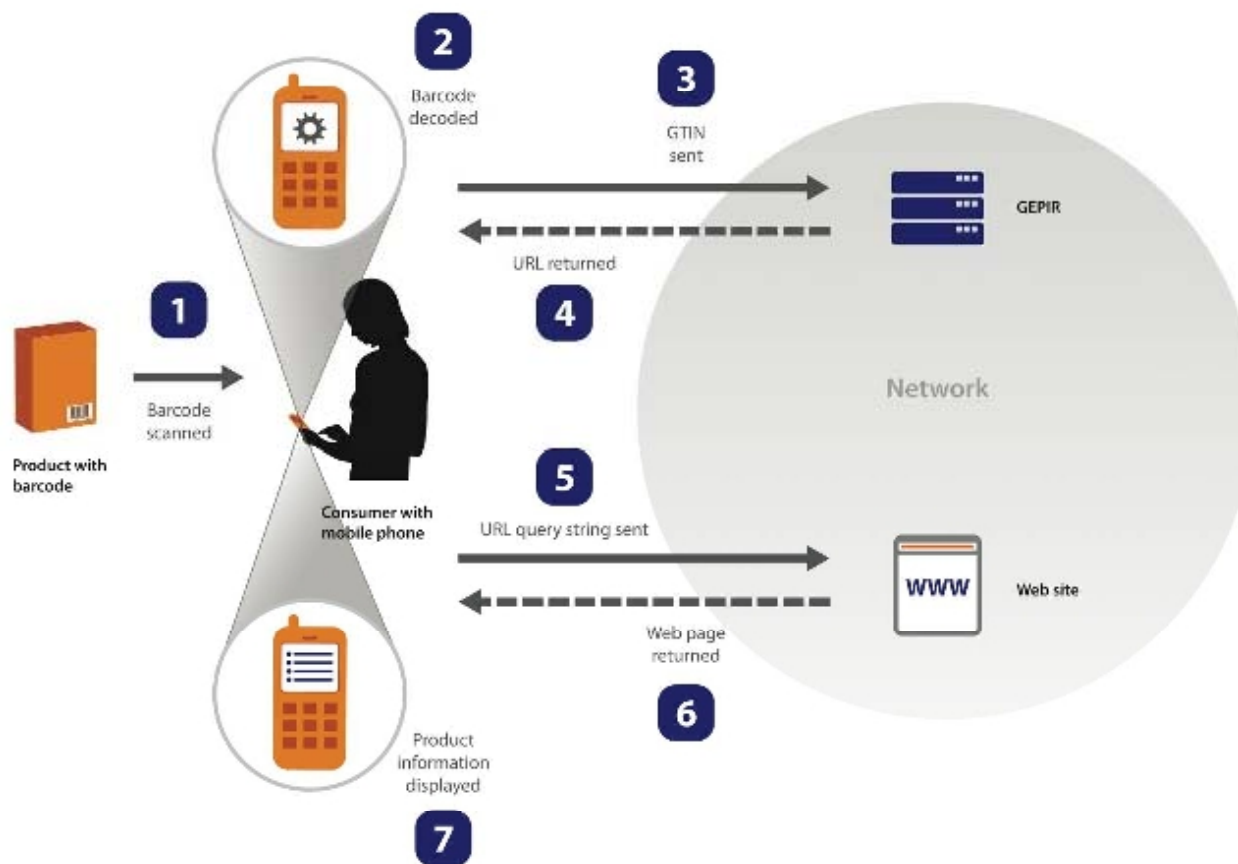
2
Barcode decoded

3
GTIN sent

GEPIR

URL returned
4

1
Barcode scanned

Product with barcode

Network

Consumer with mobile phone

5
URL query string sent

WWW
Web site

Web page returned
6

Product information displayed
7